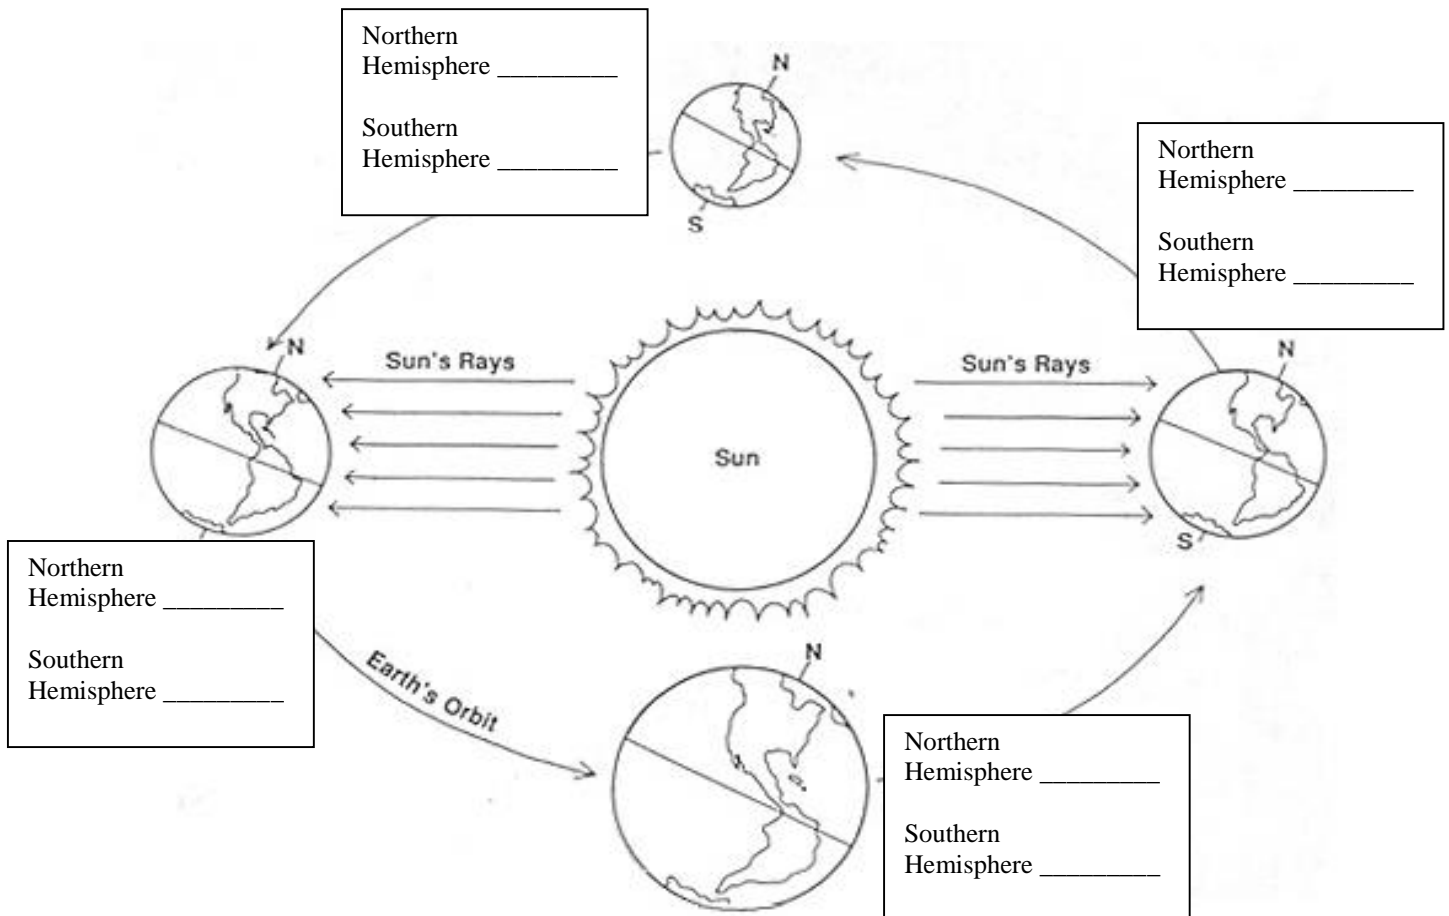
Northern
Hemisphere _________

Southern
Hemisphere _________

N

S

Northern
Hemisphere _________

Southern
Hemisphere _________

N

Sun's Rays

Sun

Sun's Rays

N

S

Northern
Hemisphere _________

Southern
Hemisphere _________

Earth's Orbit

N

Northern
Hemisphere _________

Southern
Hemisphere _________